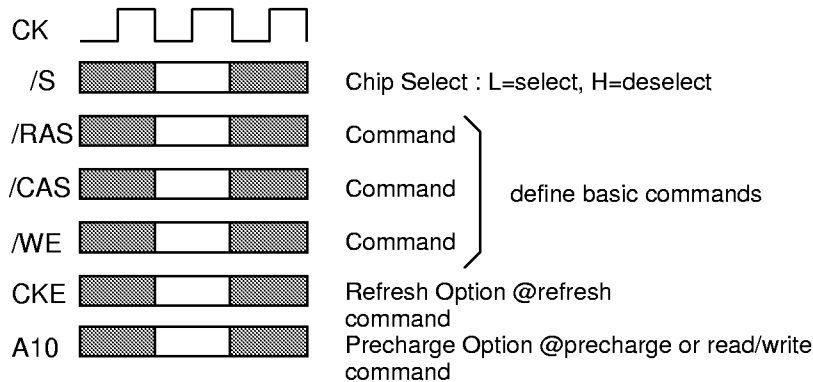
CK

/S

/RAS

/CAS

/WE

CKE

A10

Chip Select : L=select, H=deselect

Command

Command

Command

define basic commands

Refresh Option @refresh command

Precharge Option @precharge or read/write command